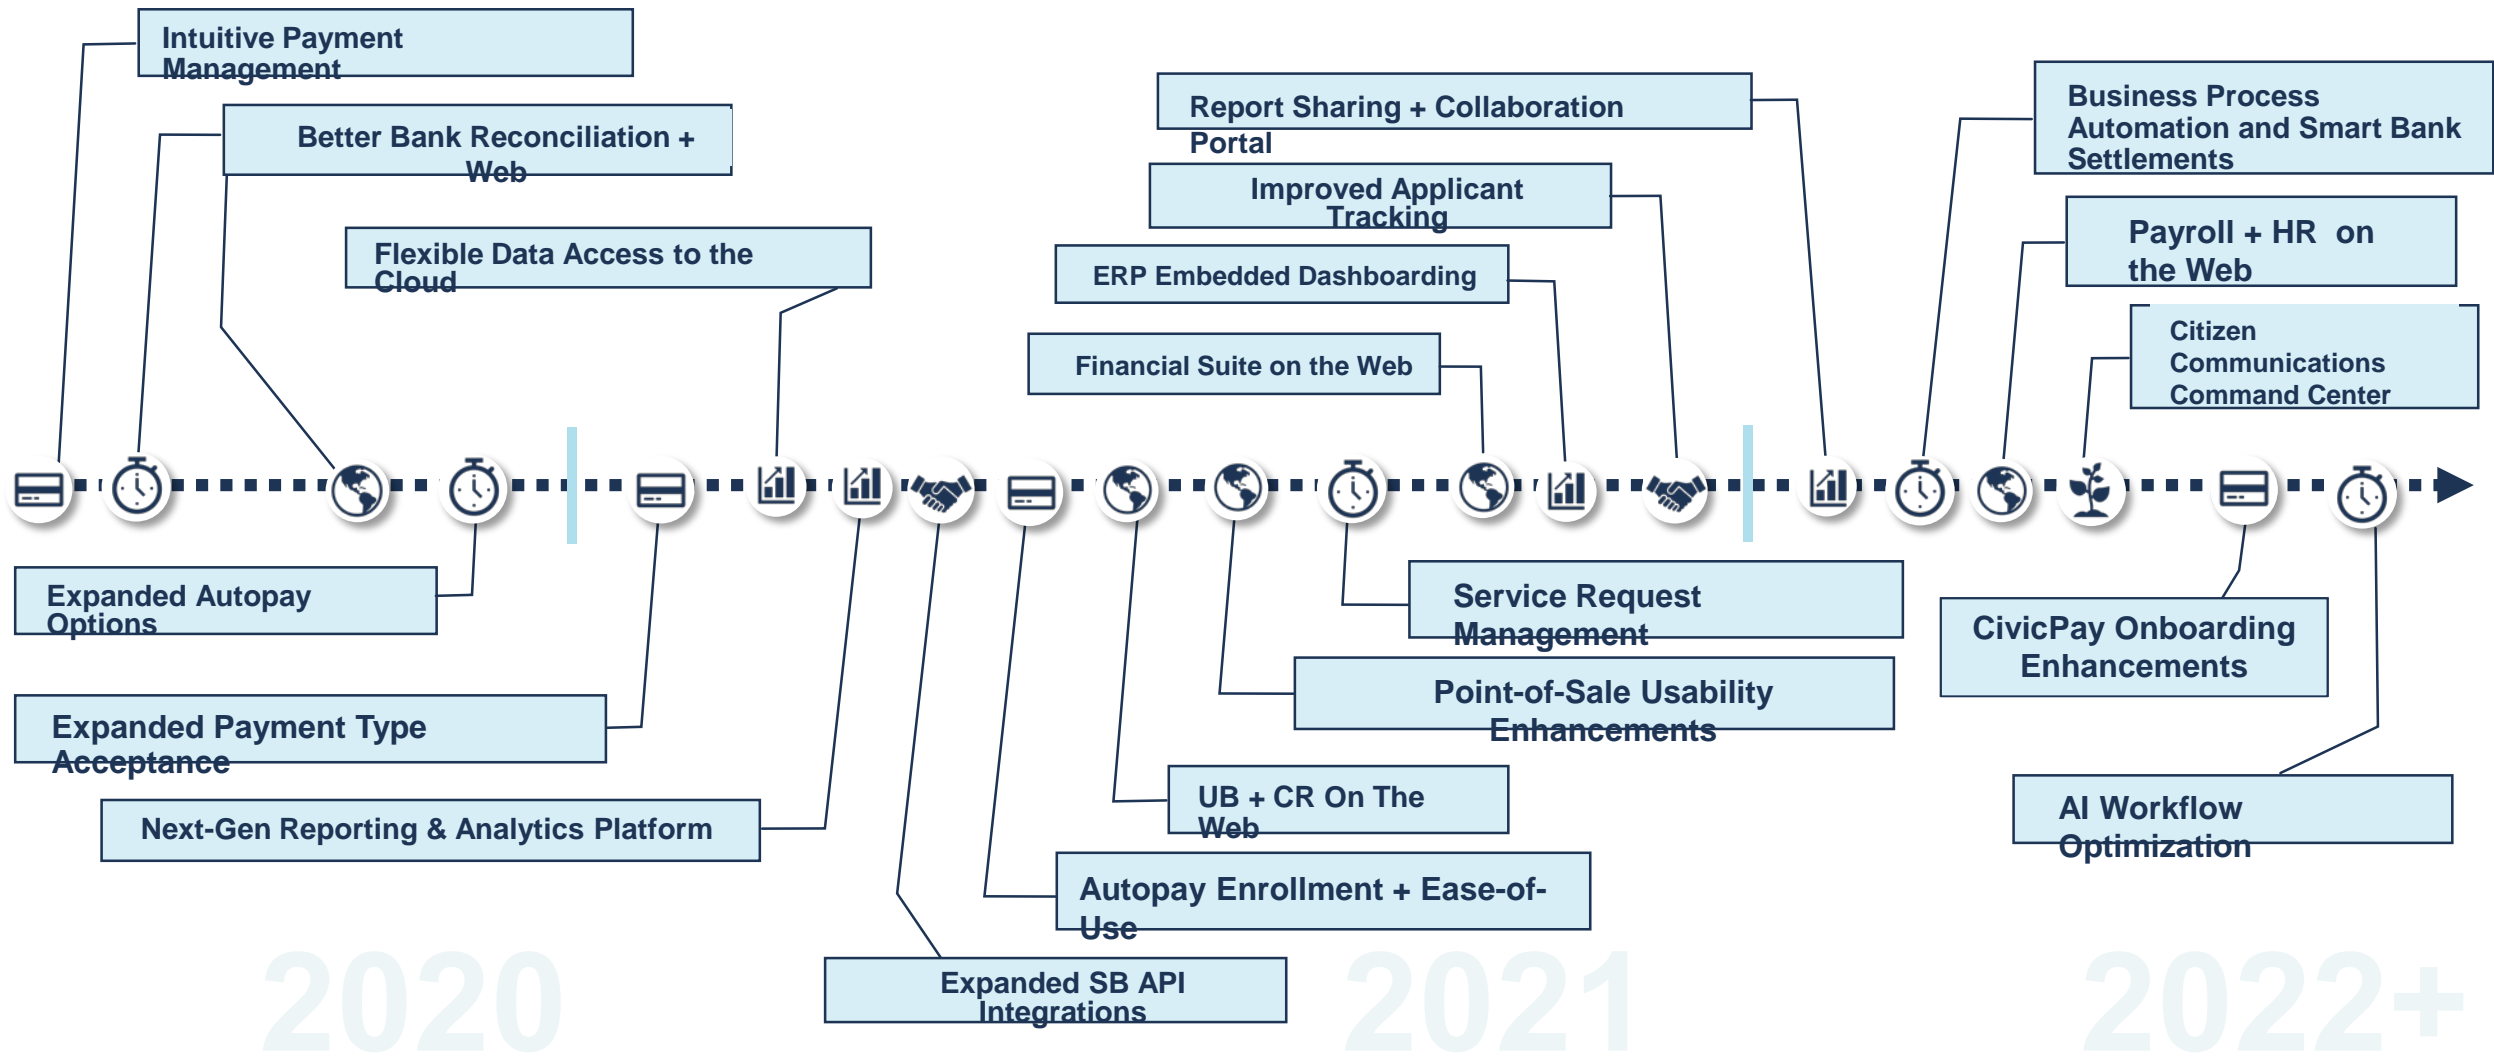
Intuitive Payment Management

Better Bank Reconciliation + Web

Flexible Data Access to the Cloud

Report Sharing + Collaboration Portal

Improved Applicant Tracking

ERP Embedded Dashboarding

Financial Suite on the Web

Business Process Automation and Smart Bank Settlements

Payroll + HR on the Web

Citizen Communications Command Center

Expanded Autopay Options

Expanded Payment Type Acceptance

Next-Gen Reporting & Analytics Platform

Expanded SB API Integrations

Autopay Enrollment + Ease-of-Use

UB + CR On The Web

Point-of-Sale Usability Enhancements

Service Request Management

CivicPay Onboarding Enhancements

AI Workflow Optimization

2020

2021

2022+